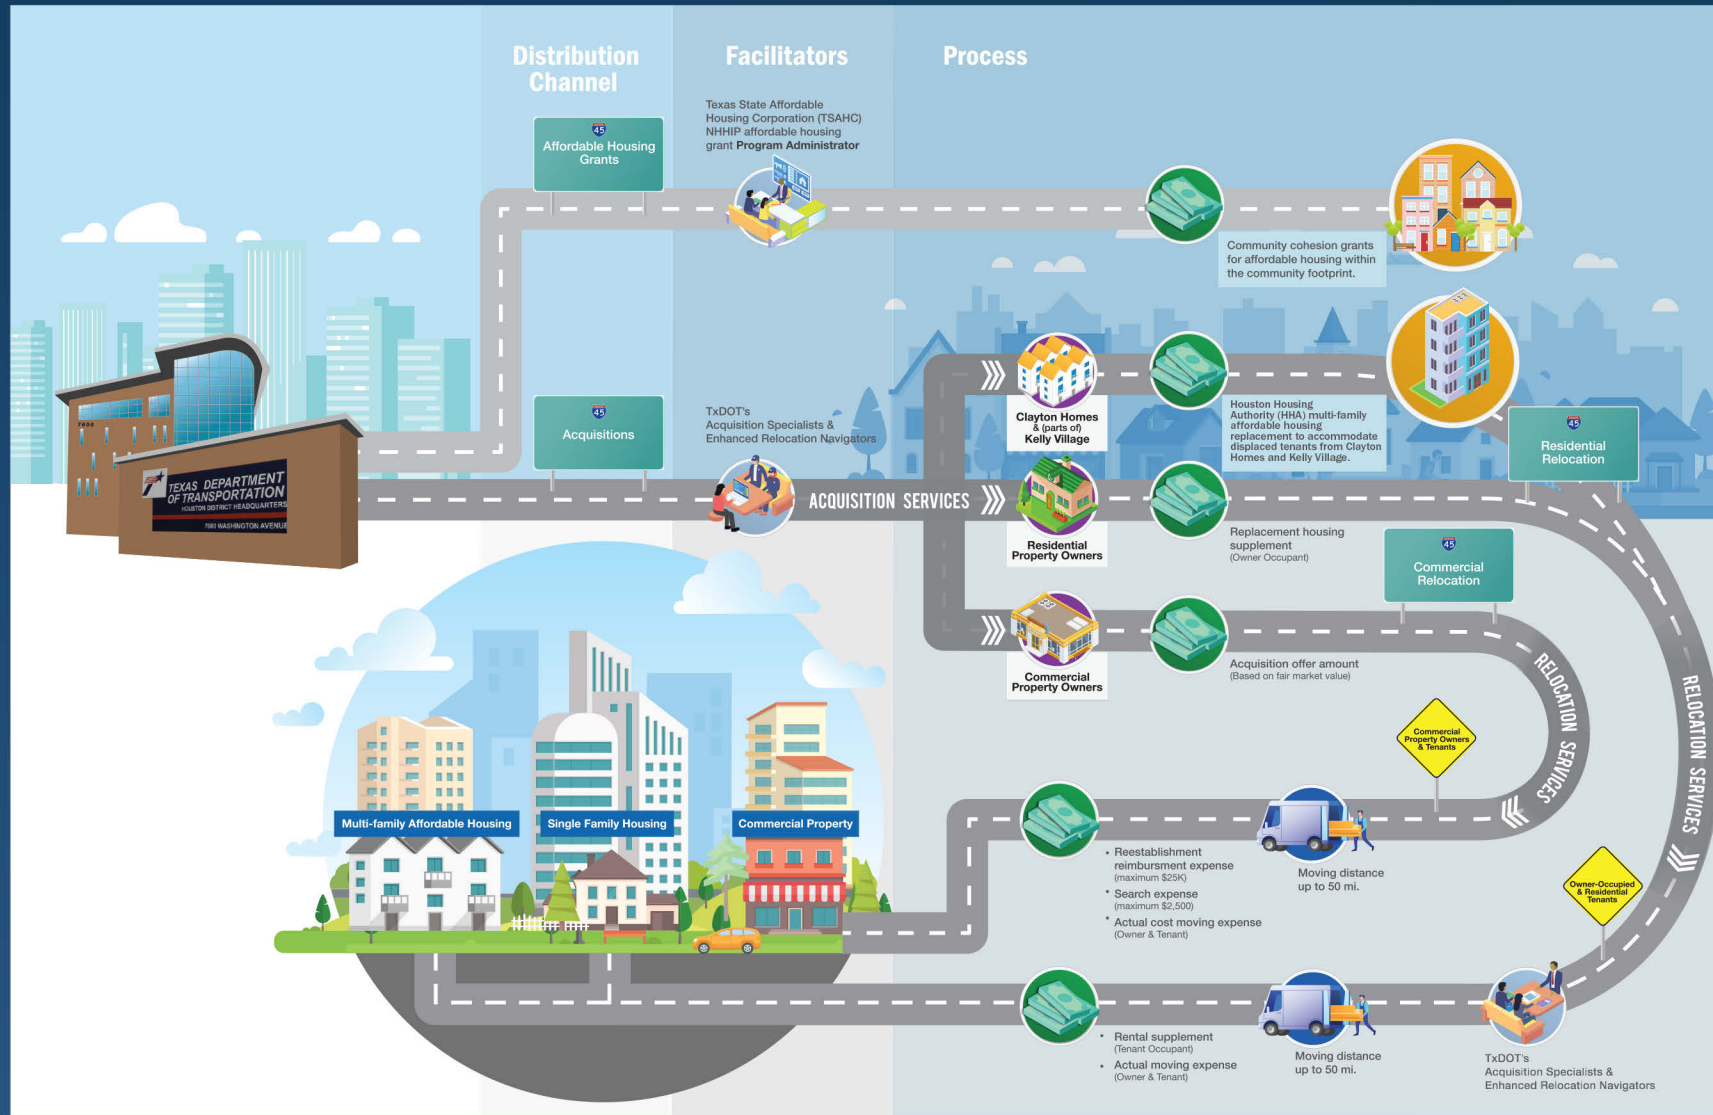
Distribution Channel

Facilitators

Process

45
Affordable Housing Grants

Texas State Affordable Housing Corporation (TSAHC) NHHIP affordable housing grant **Program Administrator**

Community cohesion grants for affordable housing within the community footprint.

45
Acquisitions

TxDOT's Acquisition Specialists & Enhanced Relocation Navigators

TEXAS DEPARTMENT OF TRANSPORTATION
HOUSTON DISTRICT HEADQUARTERS
7600 WASHINGTON AVENUE

ACQUISITION SERVICES

Clayton Homes & (parts of) Kelly Village

Houston Housing Authority (HHA) multi-family affordable housing replacement to accommodate displaced tenants from Clayton Homes and Kelly Village.

45
Residential Relocation

Residential Property Owners

Replacement housing supplement
(Owner Occupant)

45
Commercial Relocation

Commercial Property Owners

Acquisition offer amount
(Based on fair market value)

RELOCATION SERVICES

RELOCATION SERVICES

Commercial Property Owners & Tenants

Owner-Occupied & Residential Tenants

Multi-family Affordable Housing

Single Family Housing

Commercial Property

• Reestablishment reimbursment expense
(maximum $25K)
• Search expense
(maximum $2,500)
• Actual cost moving expense
(Owner & Tenant)

Moving distance up to 50 mi.

• Rental supplement
(Tenant Occupant)
• Actual moving expense
(Owner & Tenant)

Moving distance up to 50 mi.

TxDOT's Acquisition Specialists & Enhanced Relocation Navigators